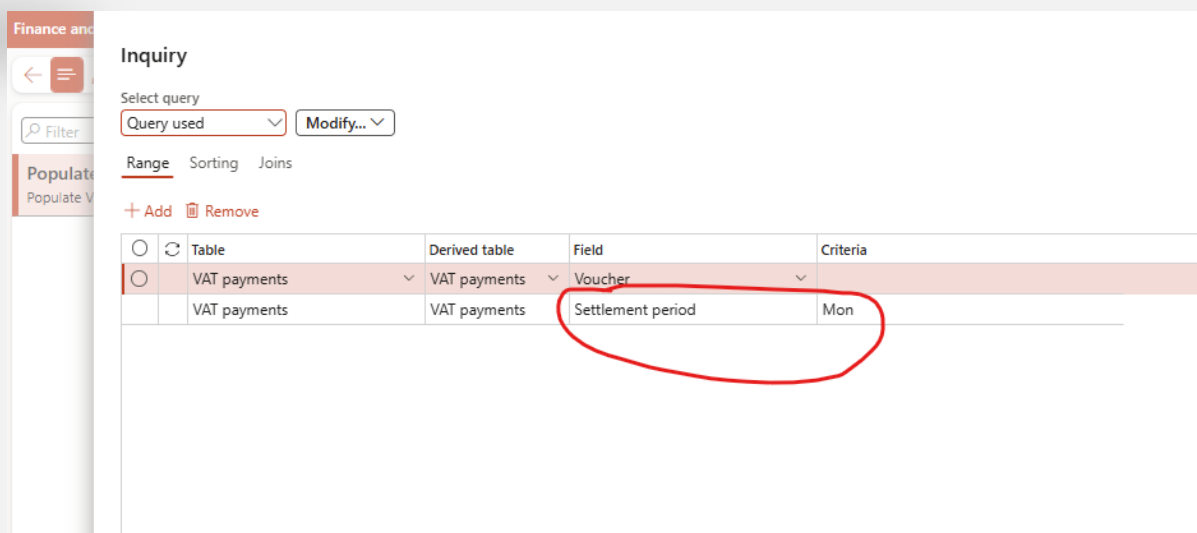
Finance and

Filter

Populate
Populate V

Inquiry

Select query
Query used
Modify...

Range Sorting Joins

+ Add Remove

| | | Table | Derived table | Field | Criteria |
|---|---|---|---|---|---|
| | | VAT payments | VAT payments | Voucher | |
| | | VAT payments | VAT payments | Settlement period | Mon |